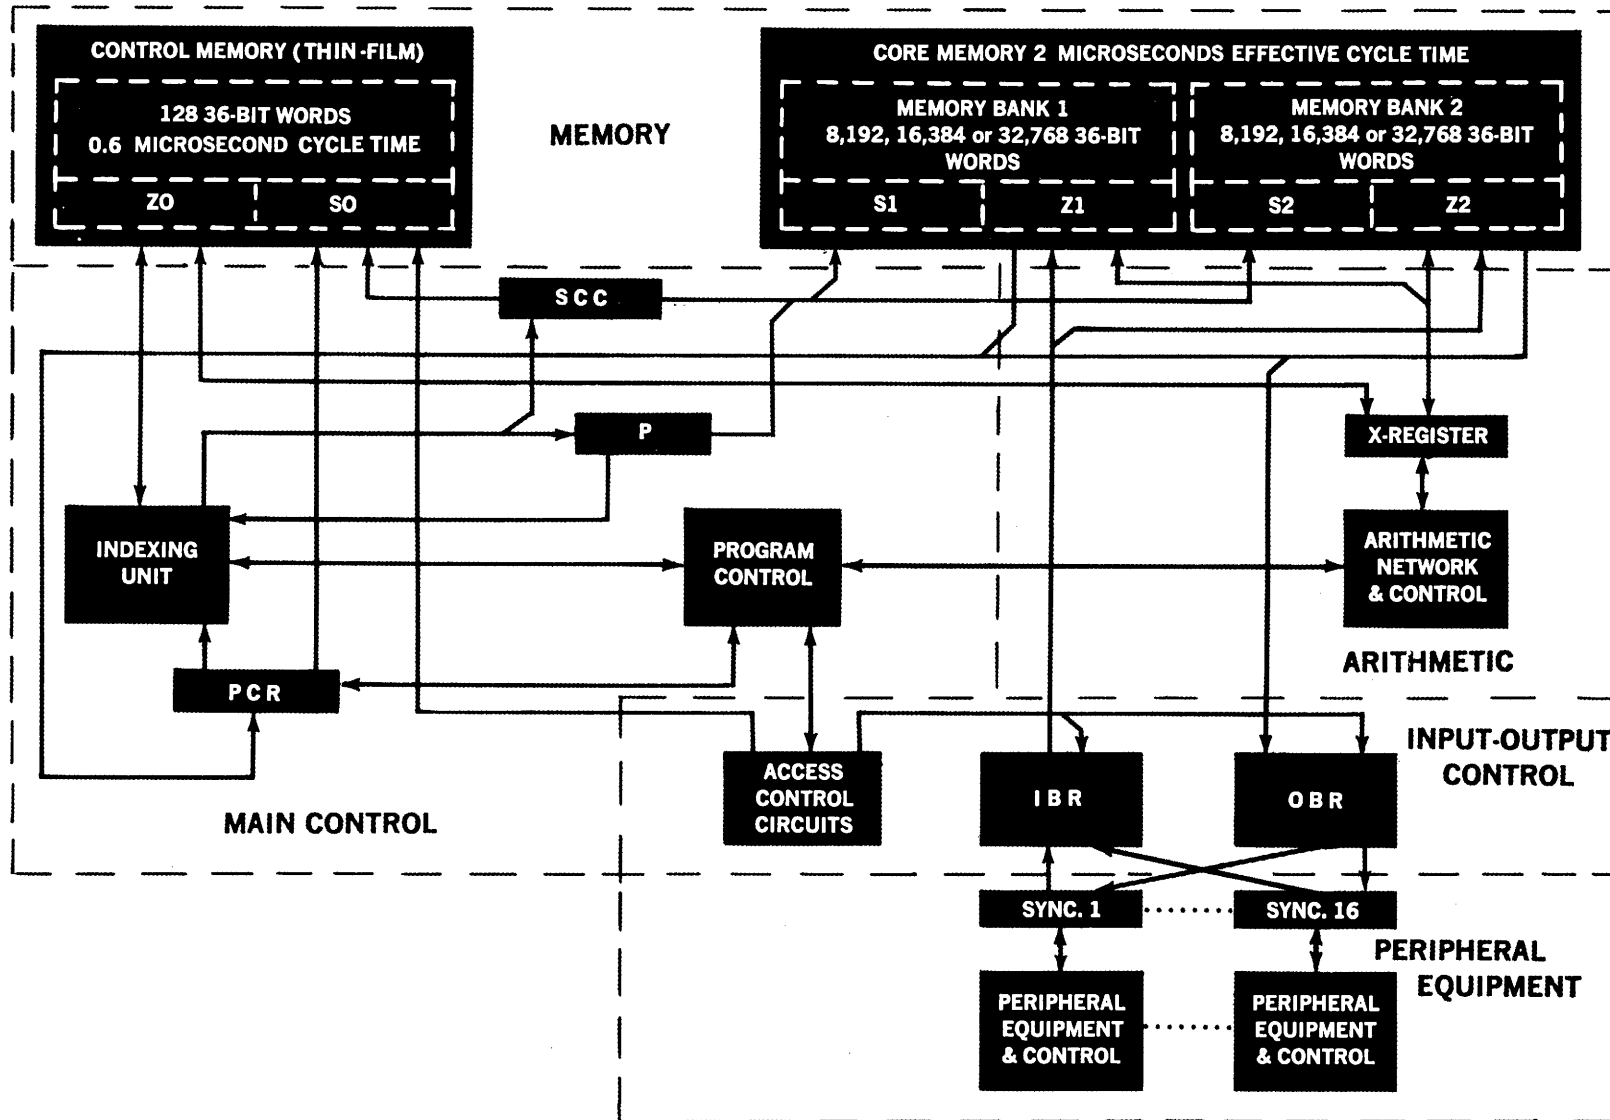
CONTROL MEMORY (THIN-FILM)

128 36-BIT WORDS
0.6 MICROSECOND CYCLE TIME

ZO

SO

MEMORY

CORE MEMORY 2 MICROSECONDS EFFECTIVE CYCLE TIME

MEMORY BANK 1
8,192, 16,384 or 32,768 36-BIT WORDS

S1

Z1

MEMORY BANK 2
8,192, 16,384 or 32,768 36-BIT WORDS

S2

Z2

SCC

P

X-REGISTER

INDEXING UNIT

PROGRAM CONTROL

ARITHMETIC NETWORK & CONTROL

ARITHMETIC

PCR

ACCESS CONTROL CIRCUITS

IBR

OBR

INPUT-OUTPUT CONTROL

MAIN CONTROL

SYNC. 1

SYNC. 16

PERIPHERAL EQUIPMENT

PERIPHERAL EQUIPMENT & CONTROL

PERIPHERAL EQUIPMENT & CONTROL